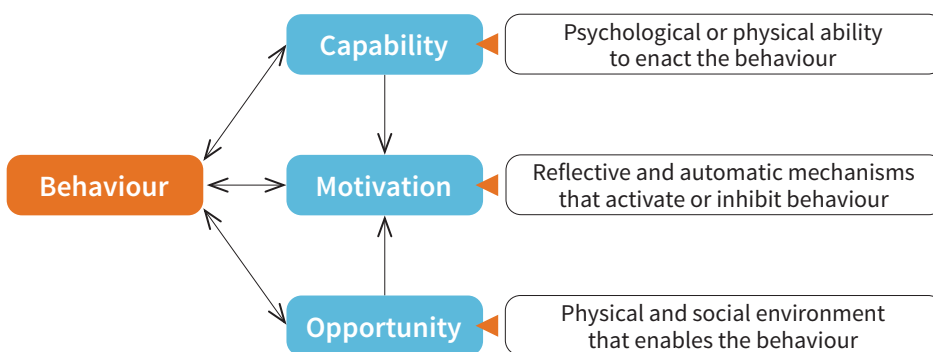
Capability

Psychological or physical ability to enact the behaviour

Behaviour

Motivation

Reflective and automatic mechanisms that activate or inhibit behaviour

Opportunity

Physical and social environment that enables the behaviour